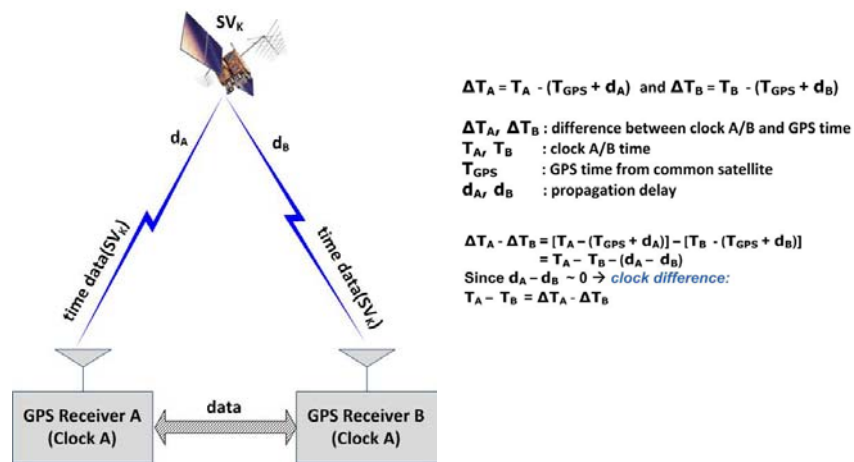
$SV_K$

$d_A$

$d_B$

time data($SV_K$)

time data($SV_K$)

GPS Receiver A (Clock A)

data

GPS Receiver B (Clock A)

$\Delta T_A = T_A - (T_{GPS} + d_A)$ and $\Delta T_B = T_B - (T_{GPS} + d_B)$

$\Delta T_A, \Delta T_B$ : difference between clock A/B and GPS time
$T_A, T_B$ : clock A/B time
$T_{GPS}$ : GPS time from common satellite
$d_A, d_B$ : propagation delay

$\Delta T_A - \Delta T_B = [T_A - (T_{GPS} + d_A)] - [T_B - (T_{GPS} + d_B)]$
$= T_A - T_B - (d_A - d_B)$
Since $d_A - d_B \sim 0 \rightarrow$ clock difference:
$T_A - T_B = \Delta T_A - \Delta T_B$